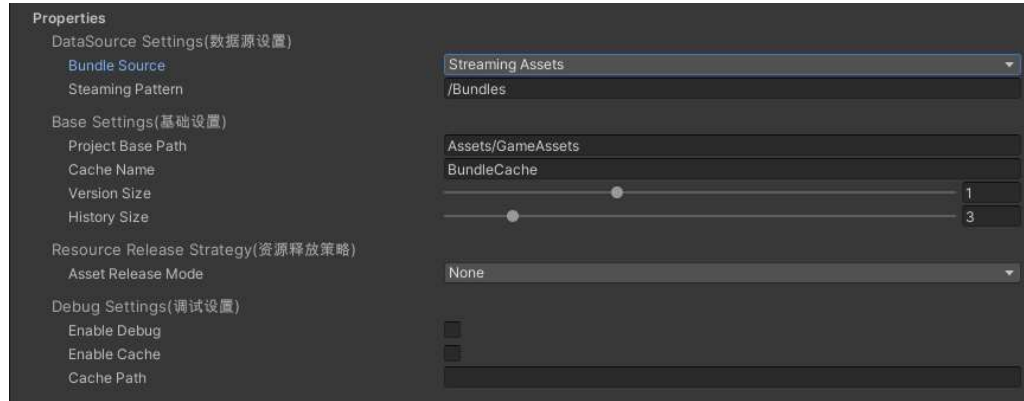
Properties

DataSource Settings(数据源设置)

| | |
|---|---|
| Bundle Source | Streaming Assets |
| Steaming Pattern | /Bundles |

Base Settings(基础设置)

| | |
|---|---|
| Project Base Path | Assets/GameAssets |
| Cache Name | BundleCache |
| Version Size | 1 |
| History Size | 3 |

Resource Release Strategy(资源释放策略)

| | |
|---|---|
| Asset Release Mode | None |

Debug Settings(调试设置)

Enable Debug

Enable Cache

Cache Path